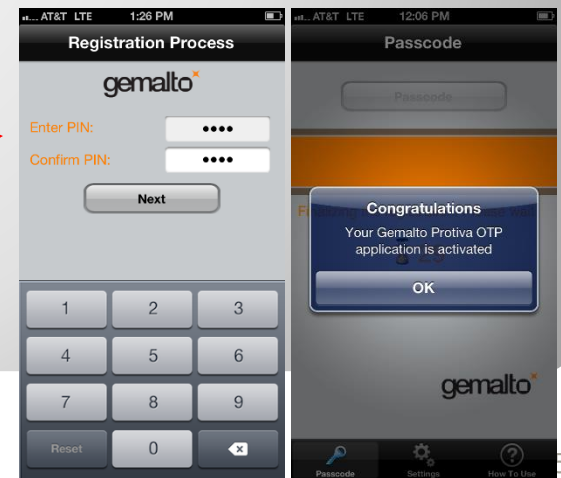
AT&T LTE 1:26 PM

Registration Process

gemalto

Enter PIN: ••••

Confirm PIN: ••••

Next

1 2 3

4 5 6

7 8 9

Reset 0

AT&T LTE 12:06 PM

Passcode

Passcode

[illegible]

Congratulations

Your Gemalto Protiva OTP application is activated

OK

gemalto

Passcode Settings How To Use